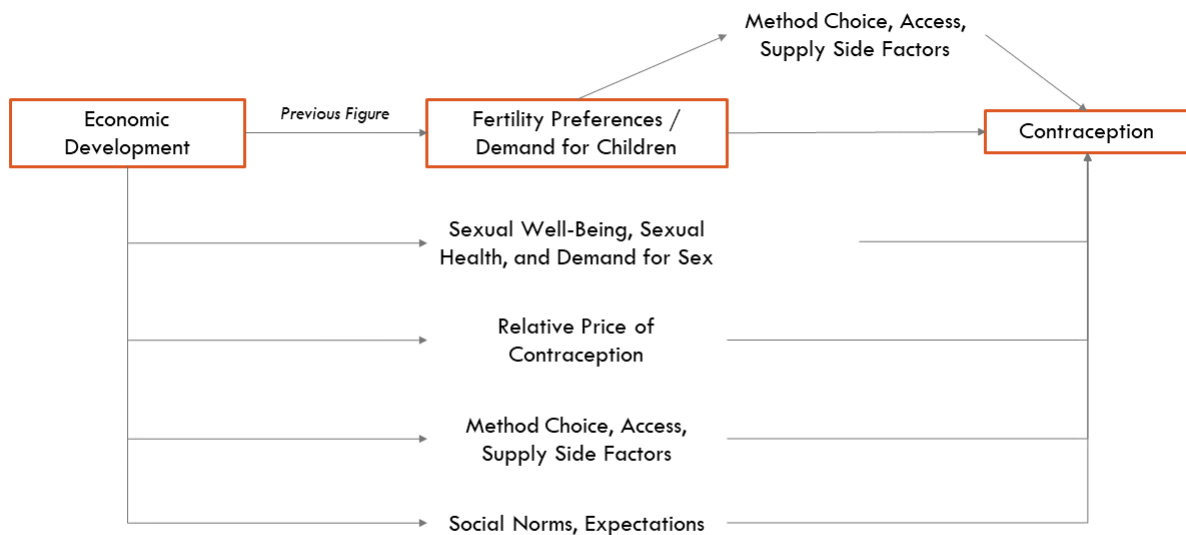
Method Choice, Access, Supply Side Factors

Economic Development

Previous Figure

Fertility Preferences / Demand for Children

Contraception

Sexual Well-Being, Sexual Health, and Demand for Sex

Relative Price of Contraception

Method Choice, Access, Supply Side Factors

Social Norms, Expectations